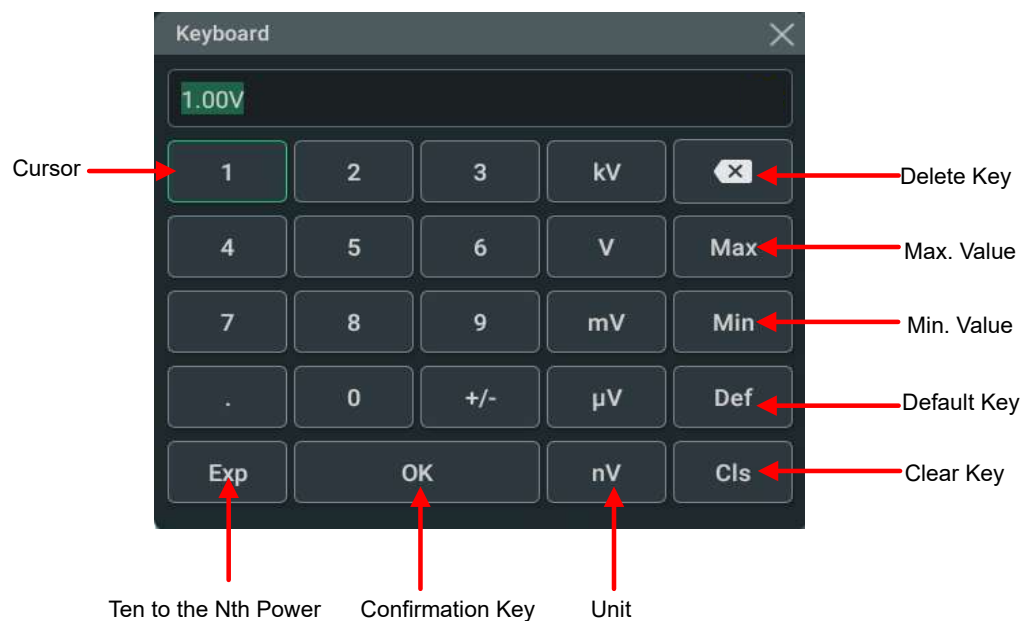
Keyboard

1.00V

Cursor

| 1 | 2 | 3 | kV | ⌫ |
|---|---|---|---|---|
| 4 | 5 | 6 | V | Max |
| 7 | 8 | 9 | mV | Min |
| . | 0 | +/- | μV | Def |
| Exp | OK | | nV | Cls |

Delete Key

Max. Value

Min. Value

Default Key

Clear Key

Ten to the Nth Power

Confirmation Key

Unit